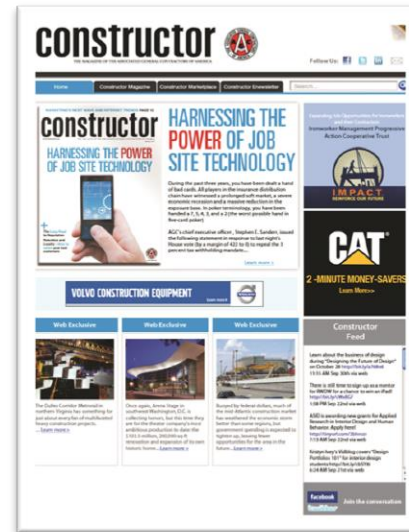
constructor
THE MAGAZINE OF THE ASSOCIATED GENERAL CONTRACTORS OF AMERICA

Follow Us:

Home | Constructor Magazine | Constructor Marketplace | Constructor Enewsletter | Search

constructor
HARNESSING THE POWER OF JOB SITE TECHNOLOGY

HARNESSING THE POWER OF JOB SITE TECHNOLOGY

During the past three years, you have been dealt a hand of bad cards. All players in the insurance distribution chain have witnessed a prolonged soft market, a severe economic recession and a massive reduction in the exposure base. In poker terminology, you have been handed a 7, 3, 4, 3, and a 2 (the worst possible hand in five-card poker).

AGC's chief executive officer, Stephen E. Sandherr, issued the following statement in response to last night's House vote (by a margin of 422 to 0) to repeal the 3 percent tax withholding mandate...

Learn more »

VOLVO CONSTRUCTION EQUIPMENT

Web Exclusive

The Dulles Corridor Metrorail in northern Virginia has something for just about everyone of multifaceted heavy construction projects... Learn more »

Web Exclusive

Once again, Annie Hage in southeast Washington, D.C. is collecting honors, but this time they are for the theater company's most ambitious production to date: the $135.5 million, 200,000 sq ft renovation and expansion of its own historic home... Learn more »

Web Exclusive

Buoyed by federal dollars, much of the mid-Atlantic construction market has weathered the economic storm better than some regions, but government spending is expected to tighten up, leaving fewer opportunities for the area in the future... Learn more »

Ironworker Management Progressive Action Cooperative Trust

IMPACT

CAT
2-MINUTE MONEY-SAVERS
Learn More »

Constructor Feed

Learn about the business of design during "Designing the Future of Design" on October 28

There is still time to sign up and mentor for RMDW for a chance to win an iPad!

ASID is awarding new grants for Applied Research in Interior Design and Human Behavior. Apply here!

Kristyn Ivey's Walking covers "Design Portfolios 101" for interior design students

Facebook | Join the conversation